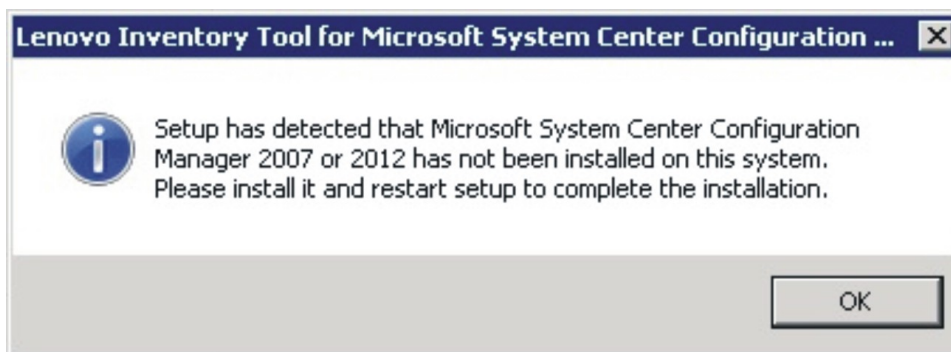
Lenovo Inventory Tool for Microsoft System Center Configuration ...

Setup has detected that Microsoft System Center Configuration Manager 2007 or 2012 has not been installed on this system. Please install it and restart setup to complete the installation.

OK